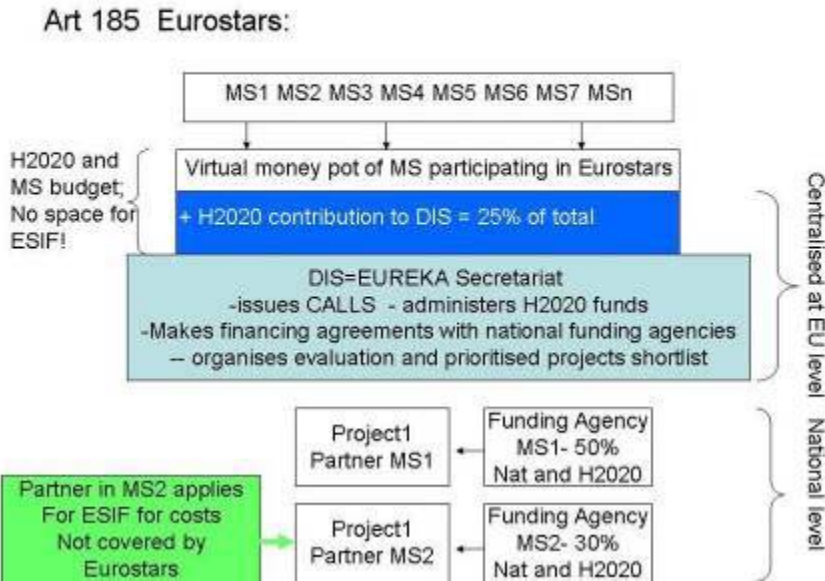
Art 185 Eurostars:

MS1 MS2 MS3 MS4 MS5 MS6 MS7 MSn

H2020 and MS budget; No space for ESIF!

Virtual money pot of MS participating in Eurostars

+ H2020 contribution to DIS = 25% of total

DIS=EUREKA Secretariat
-issues CALLS - administers H2020 funds
-Makes financing agreements with national funding agencies
-- organises evaluation and prioritised projects shortlist

Centralised at EU level

Project1 Partner MS1

Funding Agency MS1- 50% Nat and H2020

Partner in MS2 applies For ESIF for costs Not covered by Eurostars

Project1 Partner MS2

Funding Agency MS2- 30% Nat and H2020

National level